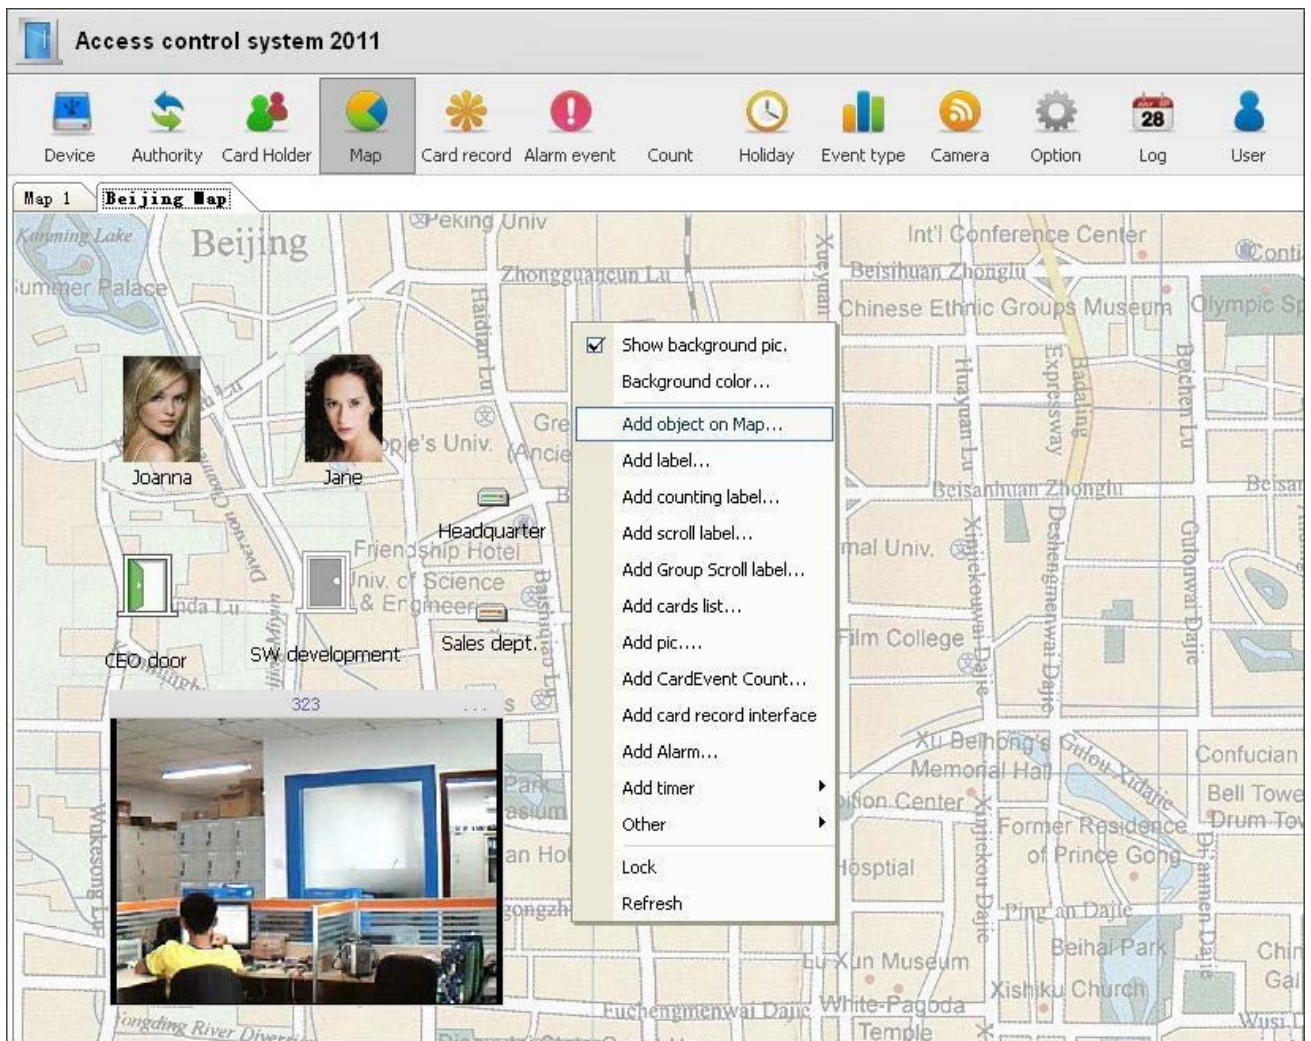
Access control system 2011

Device Authority Card Holder Map Card record Alarm event Count Holiday Event type Camera Option 28 Log User

Map 1 Beijing Map

Kunming Lake Beijing Summer Palace Peking Univ Zhongguancun Lu Haidian Lu Xueyuan Int'l Conference Center Beisihuan Zhonglu Chinese Ethnic Groups Museum Olympic Sp

Joanna Jane ople's Univ. Headquarter Friendship Hotel Univ. of Science & Engineer CEO door SW development Sales dept. Baishiqiao Lu

323 ...

Show background pic.
Background color...
Add object on Map...
Add label...
Add counting label...
Add scroll label...
Add Group Scroll label...
Add cards list...
Add pic....
Add CardEvent Count...
Add card record interface
Add Alarm...
Add timer
Other
Lock
Refresh

Huayuan Lu Expressway Badaling Beichen Lu Beisanhuan Zhonglu mal Univ. Xinjiekouwai Dajie Deshengmenwai Dajie Gulouwai Dajie Film College Xu Beihong's Memorial Hall Gulou Xidajie Confucian Bell Tower Drum Tower Former Residence of Prince Gong Hosptial Ping'an Dajie Beihai Park Lu Xun Museum Xishiku Church White-Pagoda Temple Fuchengmenwai Dajie Wukesong Lu Yongding River Diversion